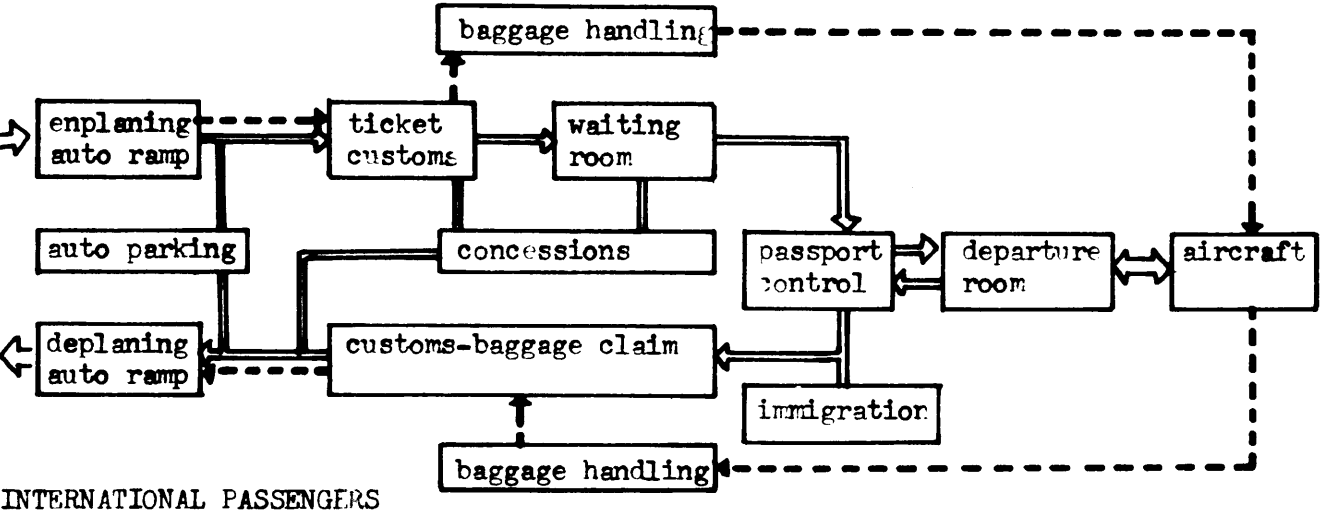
baggage handling

enplaning auto ramp

ticket customs

waiting room

auto parking

concessions

passport control

departure room

aircraft

deplaning auto ramp

customs-baggage claim

immigration

baggage handling

INTERNATIONAL PASSENGERS